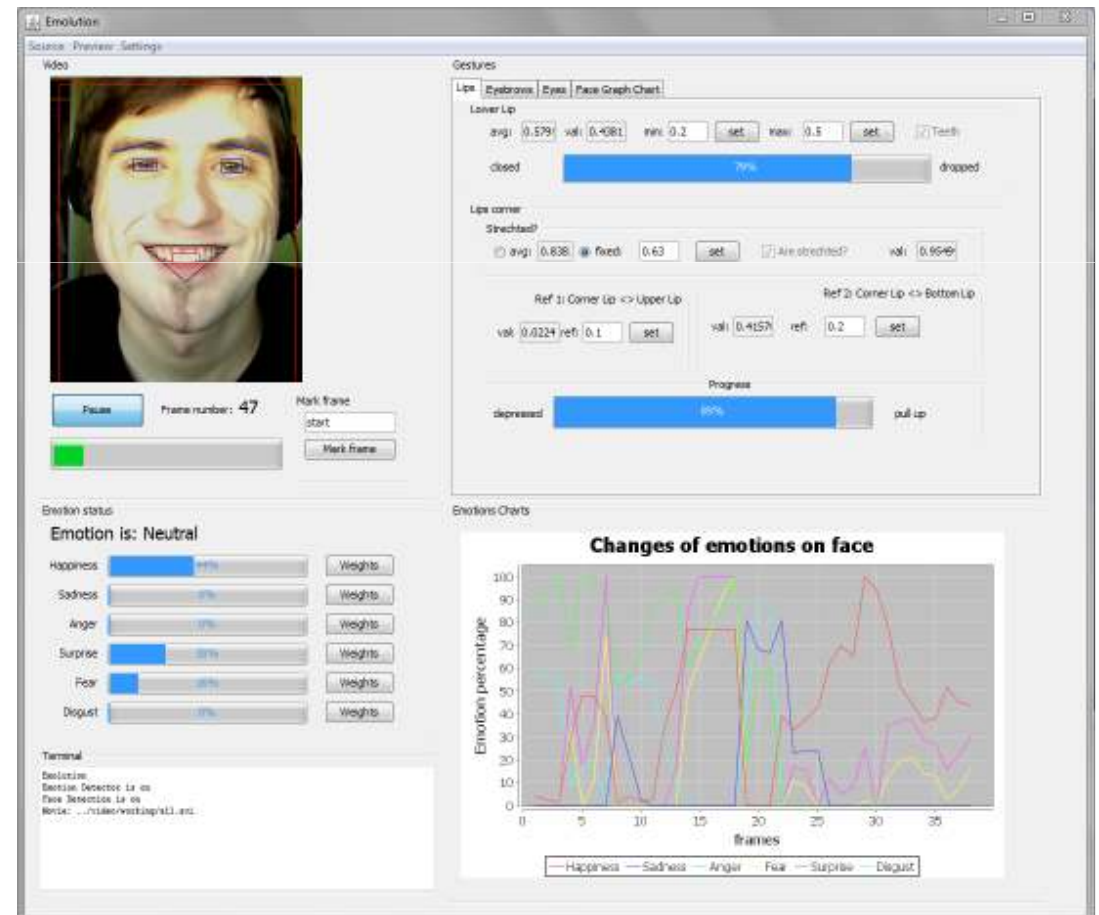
Emolution

Source Preview Settings

Video

Pause

Frame number: 47

Mark frame

start

Mark frame

Gestures

Lips | Eyebrows | Eyes | Face Graph Chart

Lower Lip

avg: 0.579 val: 0.4381 min: 0.2 set max: 0.5 set Teeth

closed 79% dropped

Lips corner

Strechted?

avg: 0.838 fixed: 0.63 set Are strechted? val: 0.9549

Ref 1: Corner Lip <> Upper Lip

val: 0.0224 ref: 0.1 set

Ref 2: Corner Lip <> Bottom Lip

val: 0.4157 ref: 0.2 set

Progress

depressed 88% pull up

Emotion status

Emotion is: Neutral

Happiness 44% Weights

Sadness 0% Weights

Anger 0% Weights

Surprise 30% Weights

Fear 16% Weights

Disgust 0% Weights

Terminal

Emolution
Emotion Detector is on
Face Detection is on
Movie: ../video/working/all.avi

Emotions Charts

Changes of emotions on face

Emotion percentage

100
90
80
70
60
50
40
30
20
10
0

0 5 10 15 20 25 30 35

frames

Happiness — Sadness — Anger — Fear — Surprise — Disgust